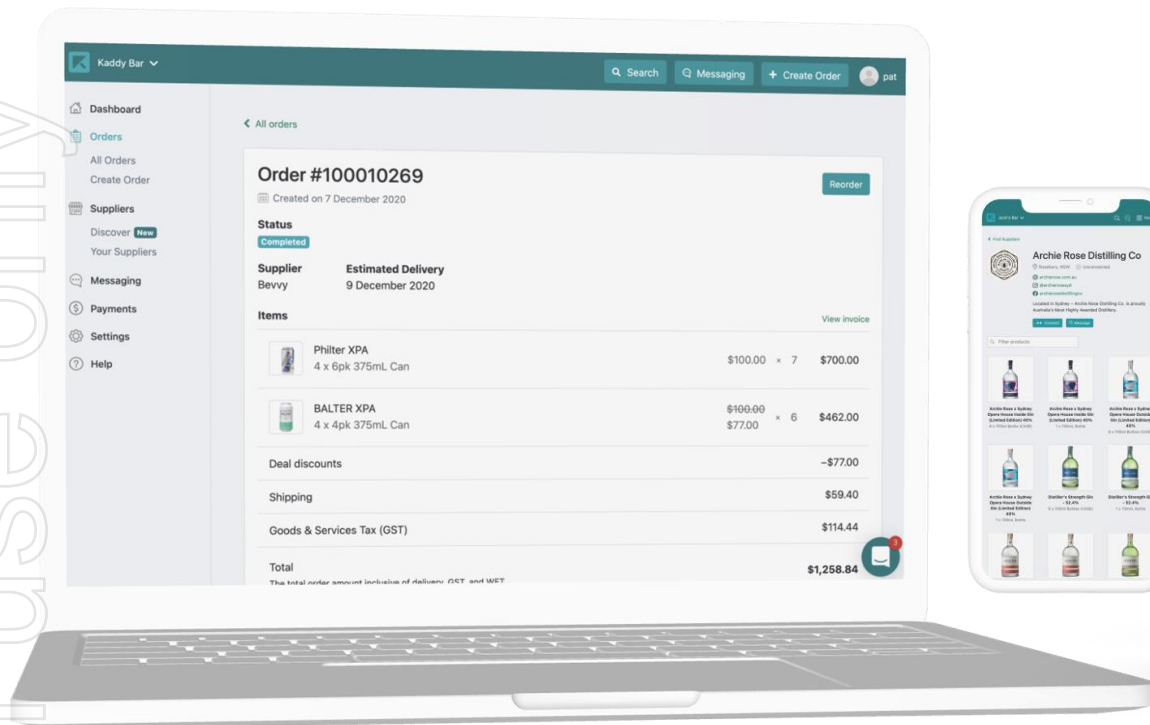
Kaddy Bar

Search
Messaging
+ Create Order
pat

Dashboard
Orders
All Orders
Create Order
Suppliers
Discover New
Your Suppliers
Messaging
Payments
Settings
Help

< All orders

Order #100010269
Created on 7 December 2020

Reorder

Status
Completed

Supplier
Bevvy

Estimated Delivery
9 December 2020

Items

View invoice

Philter XPA
4 x 6pk 375mL Can
$100.00 × 7 $700.00

BALTER XPA
4 x 4pk 375mL Can
$100.00
$77.00 × 6 $462.00

Deal discounts –$77.00

Shipping $59.40

Goods & Services Tax (GST) $114.44

Total $1,258.84
The total order amount inclusive of delivery, GST, and WET

3

< Find Suppliers
Archie Rose Distilling Co
Filter products
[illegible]